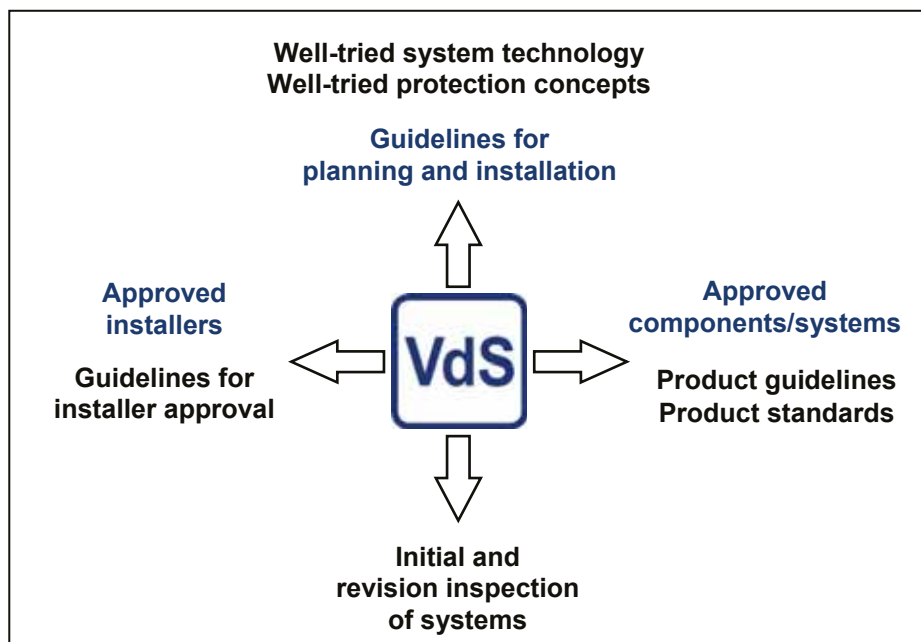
Well-tried system technology
Well-tried protection concepts

Guidelines for planning and installation

Approved installers

Guidelines for installer approval

VdS

Approved components/systems

Product guidelines
Product standards

Initial and revision inspection of systems